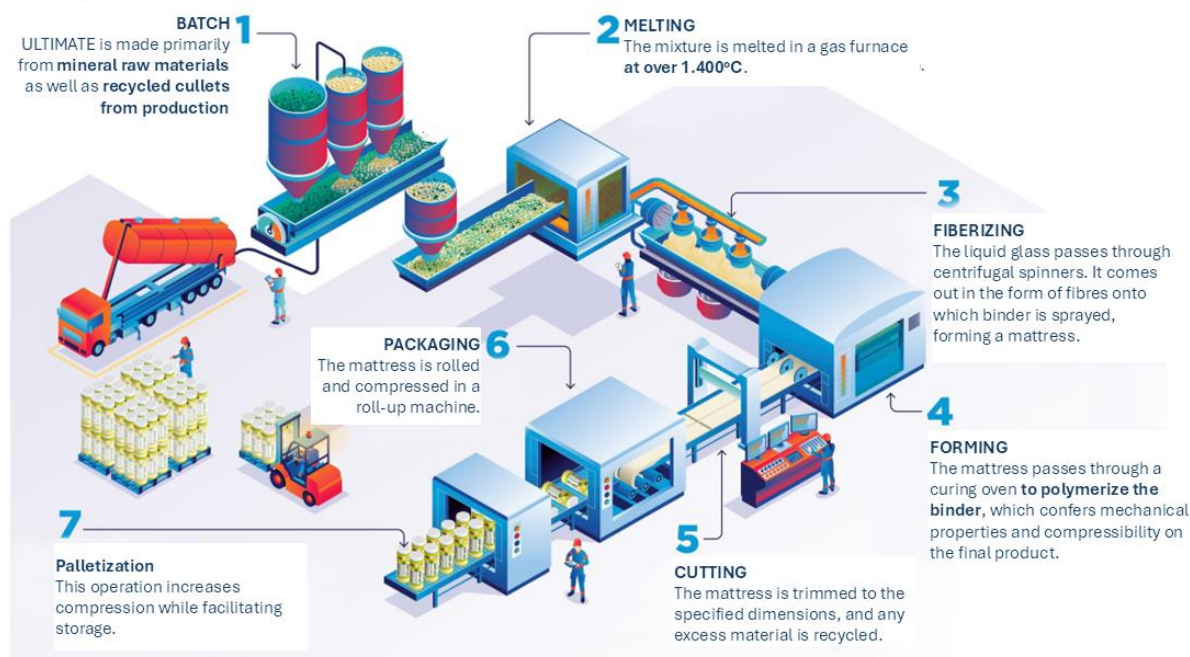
BATCH 1
ULTIMATE is made primarily from mineral raw materials as well as recycled cullets from production

2 MELTING
The mixture is melted in a gas furnace at over 1.400ºC.

3
FIBERIZING
The liquid glass passes through centrifugal spinners. It comes out in the form of fibres onto which binder is sprayed, forming a mattress.

PACKAGING 6
The mattress is rolled and compressed in a roll-up machine.

4
FORMING
The mattress passes through a curing oven to polymerize the binder, which confers mechanical properties and compressibility on the final product.

7
Palletization
This operation increases compression while facilitating storage.

5
CUTTING
The mattress is trimmed to the specified dimensions, and any excess material is recycled.